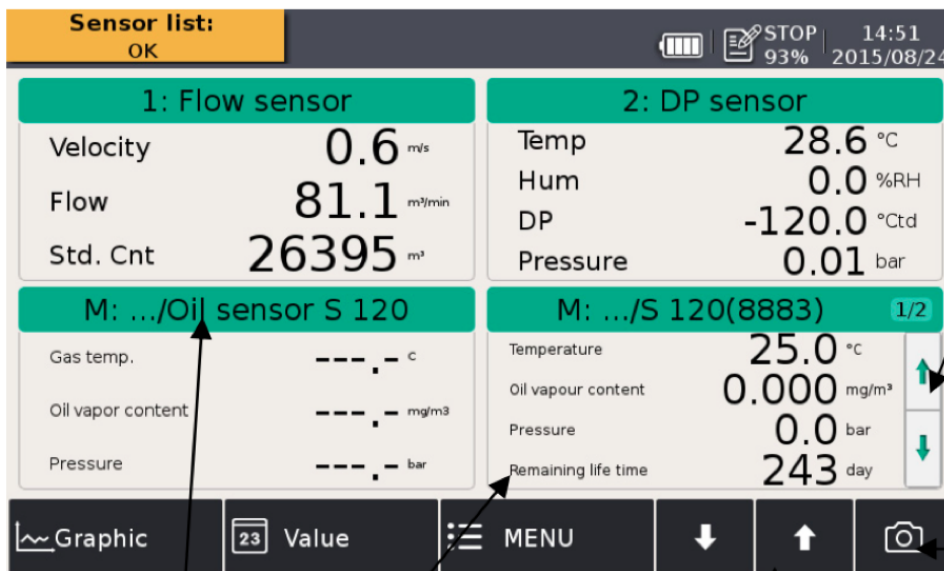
Sensor list:
OK

STOP
93%

14:51
2015/08/24

1: Flow sensor

| | | |
|---|---|---|
| Velocity | 0.6 | m/s |
| Flow | 81.1 | m³/min |
| Std. Cnt | 26395 | m³ |

2: DP sensor

| | | |
|---|---|---|
| Temp | 28.6 | °C |
| Hum | 0.0 | %RH |
| DP | -120.0 | °Ctd |
| Pressure | 0.01 | bar |

M: .../Oil sensor S 120

| | | |
|---|---|---|
| Gas temp. | ---.- | c |
| Oil vapor content | ---.- | mg/m3 |
| Pressure | ---.- | bar |

M: .../S 120(8883)

1/2

| | | |
|---|---|---|
| Temperature | 25.0 | °c |
| Oil vapour content | 0.000 | mg/m³ |
| Pressure | 0.0 | bar |
| Remaining life time | 243 | day |

Graphic

23 Value

MENU